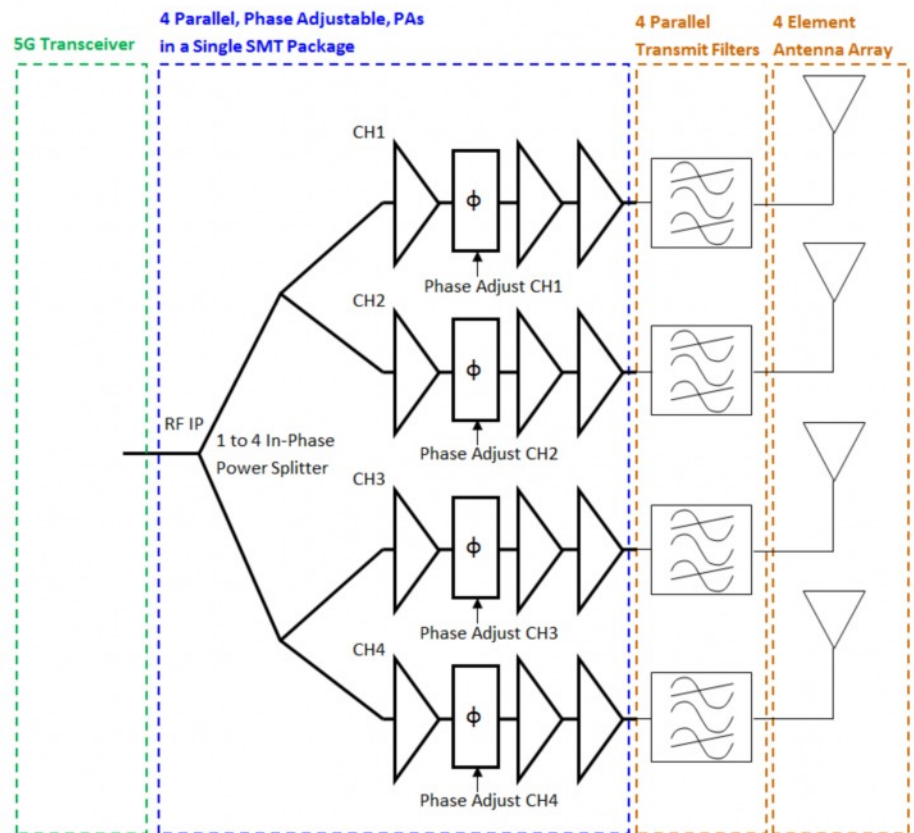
5G Transceiver

4 Parallel, Phase Adjustable, PAs in a Single SMT Package

4 Parallel Transmit Filters

4 Element Antenna Array

CH1

ϕ

Phase Adjust CH1

CH2

ϕ

Phase Adjust CH2

RF IP

1 to 4 In-Phase Power Splitter

CH3

ϕ

Phase Adjust CH3

CH4

ϕ

Phase Adjust CH4